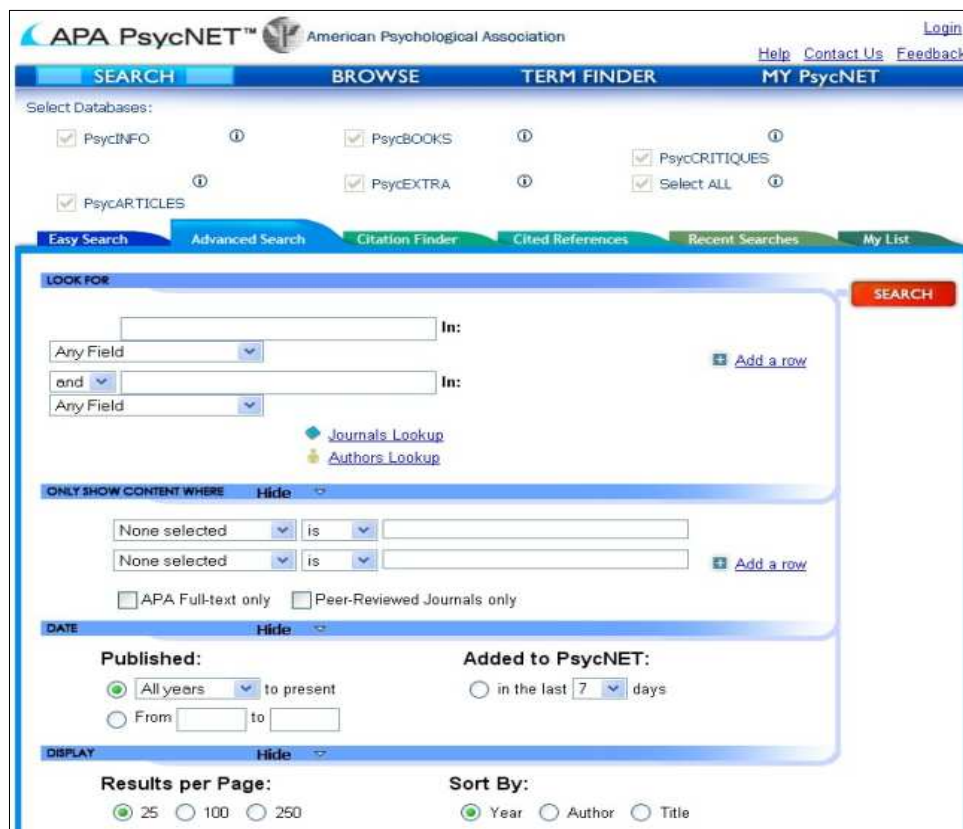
APA PsycNET™ American Psychological Association

Login
Help Contact Us Feedback

SEARCH BROWSE TERM FINDER MY PsycNET

Select Databases:

PsycINFO ⓘ PsycBOOKS ⓘ ⓘ PsycCRITIQUES
ⓘ PsycEXTRA ⓘ Select ALL ⓘ
PsycARTICLES

Easy Search Advanced Search Citation Finder Cited References Recent Searches My List

LOOK FOR

SEARCH

In:
Any Field
Add a row
and In:
Any Field

Journals Lookup
Authors Lookup

ONLY SHOW CONTENT WHERE Hide

None selected is
None selected is
Add a row

APA Full-text only Peer-Reviewed Journals only

DATE Hide

Published:
All years to present
From to

Added to PsycNET:
in the last 7 days

DISPLAY Hide

Results per Page:
25 100 250

Sort By:
Year Author Title